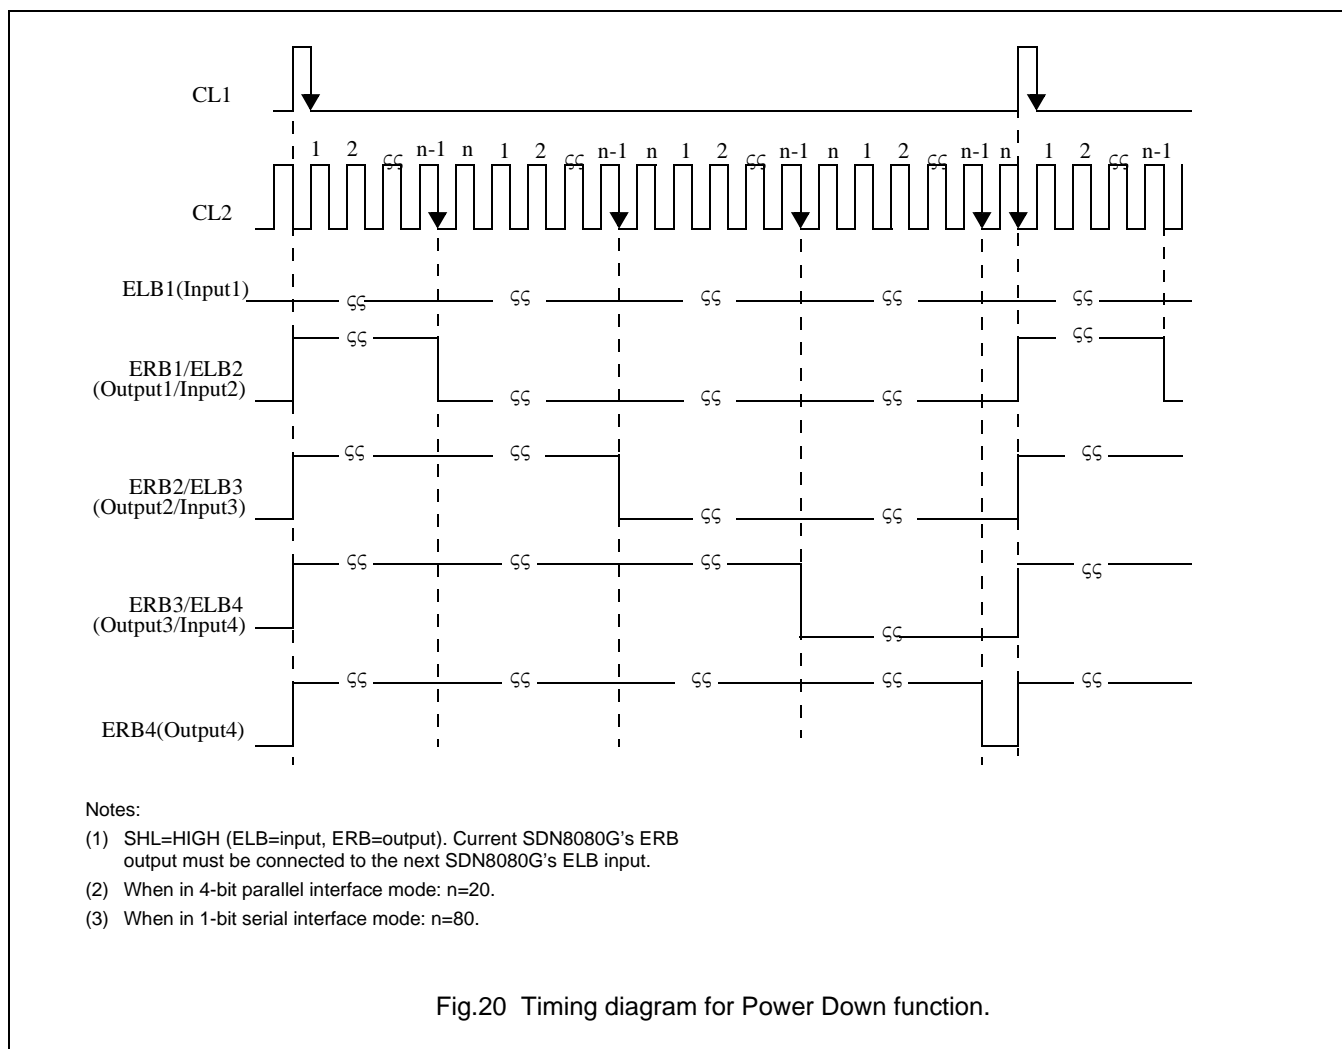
CL1

1 2 n-1 n 1 2 n-1 n 1 2 n-1 n 1 2 n-1 n 1 2 n-1

CL2

ELB1(Input1)

ERB1/ELB2 (Output1/Input2)

ERB2/ELB3 (Output2/Input3)

ERB3/ELB4 (Output3/Input4)

ERB4(Output4)

Notes:

(1) SHL=HIGH (ELB=input, ERB=output). Current SDN8080G's ERB output must be connected to the next SDN8080G's ELB input.

(2) When in 4-bit parallel interface mode: n=20.

(3) When in 1-bit serial interface mode: n=80.

Fig.20 Timing diagram for Power Down function.